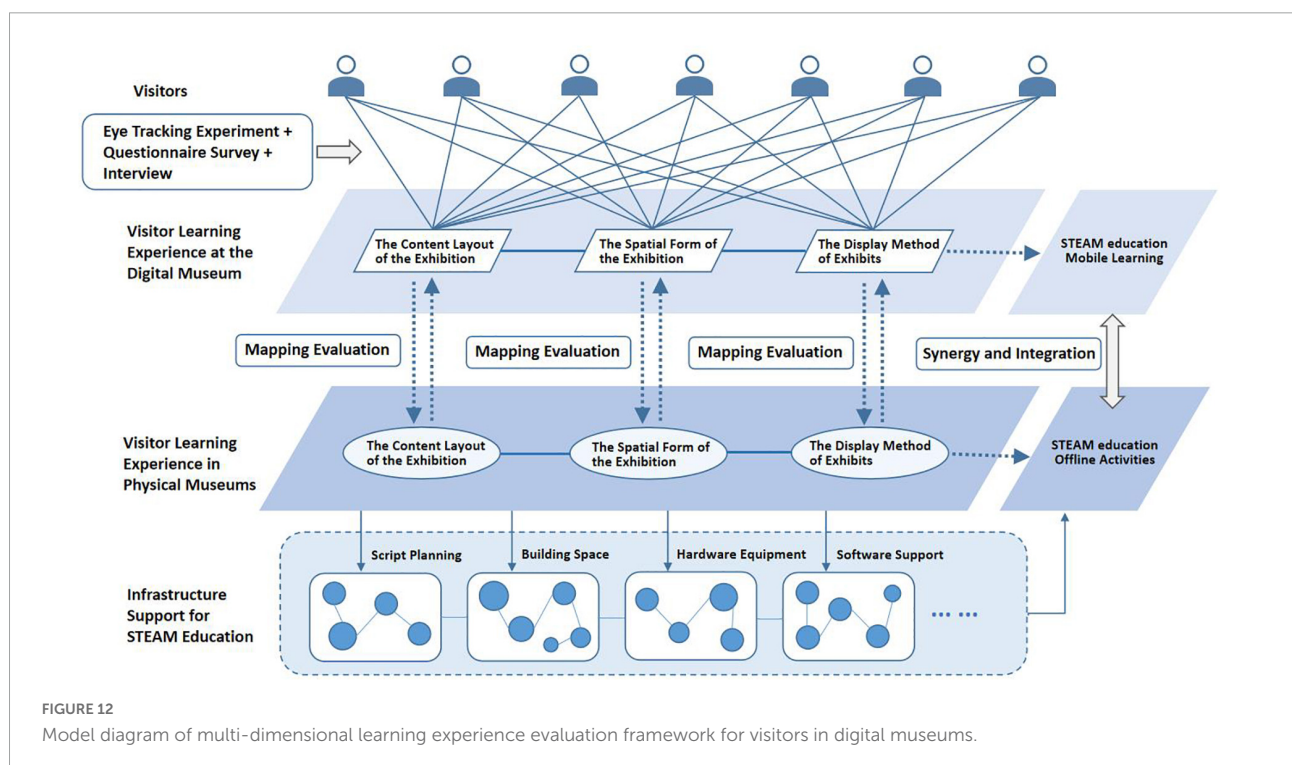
Visitors

Eye Tracking Experiment + Questionnaire Survey + Interview

Visitor Learning Experience at the Digital Museum

The Content Layout of the Exhibition

The Spatial Form of the Exhibition

The Display Method of Exhibits

STEAM education Mobile Learning

Mapping Evaluation

Mapping Evaluation

Mapping Evaluation

Synergy and Integration

Visitor Learning Experience in Physical Museums

The Content Layout of the Exhibition

The Spatial Form of the Exhibition

The Display Method of Exhibits

STEAM education Offline Activities

Script Planning

Building Space

Hardware Equipment

Software Support

Infrastructure Support for STEAM Education

......

FIGURE 12
Model diagram of multi-dimensional learning experience evaluation framework for visitors in digital museums.